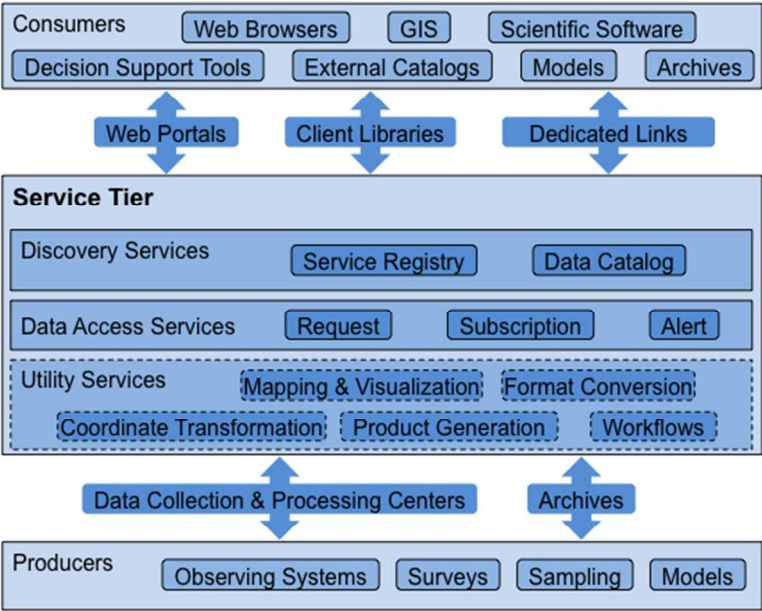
Consumers

Web Browsers

GIS

Scientific Software

Decision Support Tools

External Catalogs

Models

Archives

Web Portals

Client Libraries

Dedicated Links

Service Tier

Discovery Services

Service Registry

Data Catalog

Data Access Services

Request

Subscription

Alert

Utility Services

Mapping & Visualization

Format Conversion

Coordinate Transformation

Product Generation

Workflows

Data Collection & Processing Centers

Archives

Producers

Observing Systems

Surveys

Sampling

Models